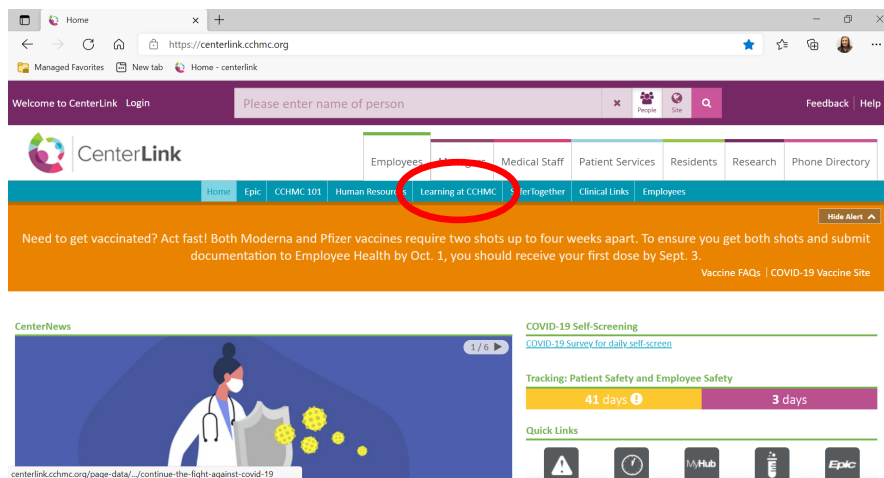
Home ×

https://centerlink.cchmc.org

Managed Favorites  New tab  Home - centerlink

Welcome to CenterLink  Login

Please enter name of person

People  Site

Feedback | Help

CenterLink

Employees  Managers  Medical Staff  Patient Services  Residents  Research  Phone Directory

Home  Epic  CCHMC 101  Human Resources  Learning at CCHMC  SaferTogether  Clinical Links  Employees

Hide Alert

Need to get vaccinated? Act fast! Both Moderna and Pfizer vaccines require two shots up to four weeks apart. To ensure you get both shots and submit documentation to Employee Health by Oct. 1, you should receive your first dose by Sept. 3.

Vaccine FAQs | COVID-19 Vaccine Site

CenterNews

1 / 6

COVID-19 Self-Screening

COVID-19 Survey for daily self-screen

Tracking: Patient Safety and Employee Safety

41 days

3 days

Quick Links

MyHub

Epic

centerlink.cchmc.org/page-data/.../continue-the-fight-against-covid-19